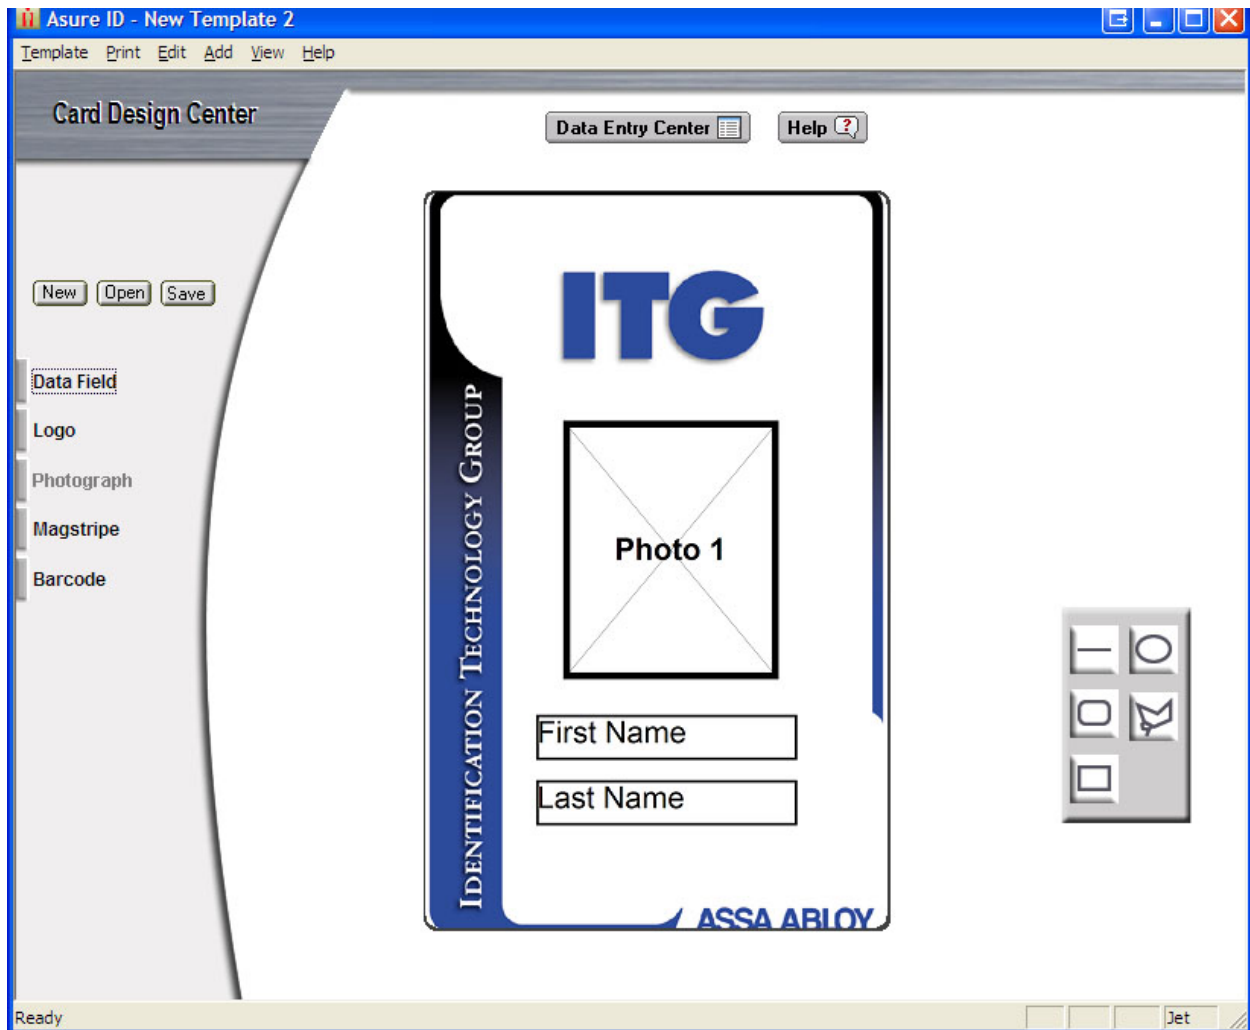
Asure ID - New Template 2

Template Print Edit Add View Help

Card Design Center

Data Entry Center

Help

New Open Save

Data Field

Logo

Photograph

Magstripe

Barcode

ITG

IDENTIFICATION TECHNOLOGY GROUP

Photo 1

First Name

Last Name

ASSA ABLOY

Ready

Jet